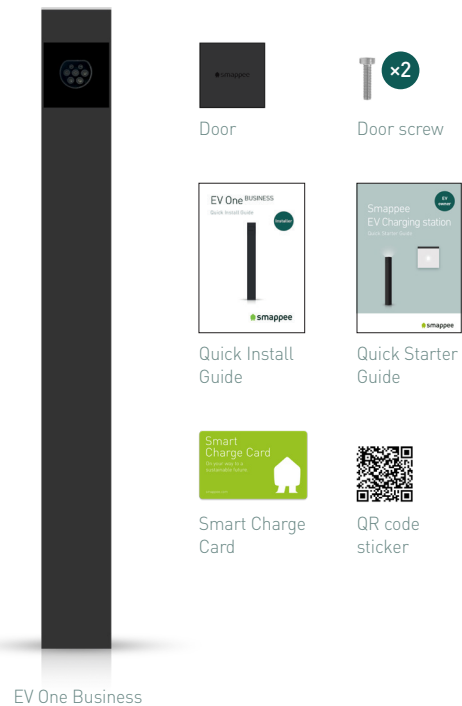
smappee

Door

×2

Door screw

EV One BUSINESS
Quick Install Guide
Installer
smappee

Quick Install Guide

EV owner
Smappee
EV Charging station
Quick Starter Guide
smappee

Quick Starter Guide

Smart Charge Card
On your way to a sustainable future

Smart Charge Card

QR code sticker

EV One Business